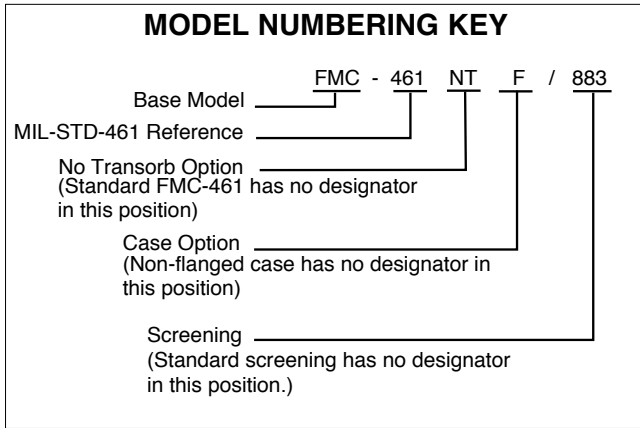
MODEL NUMBERING KEY

FMC - 461 NT F / 883

Base Model

MIL-STD-461 Reference

No Transorb Option
(Standard FMC-461 has no designator in this position)

Case Option
(Non-flanged case has no designator in this position)

Screening
(Standard screening has no designator in this position.)